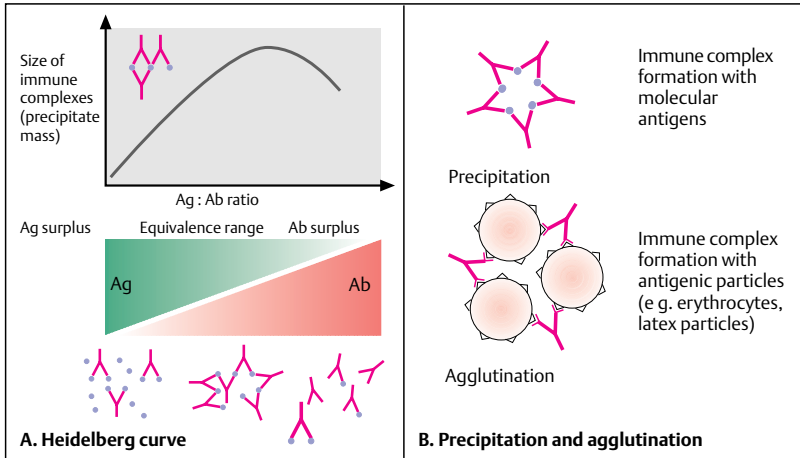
Size of immune complexes (precipitate mass)

Ag : Ab ratio

Ag surplus

Equivalence range

Ab surplus

Ag

Ab

A. Heidelberg curve

Immune complex formation with molecular antigens

Precipitation

Immune complex formation with antigenic particles (e g. erythrocytes, latex particles)

Agglutination

B. Precipitation and agglutination